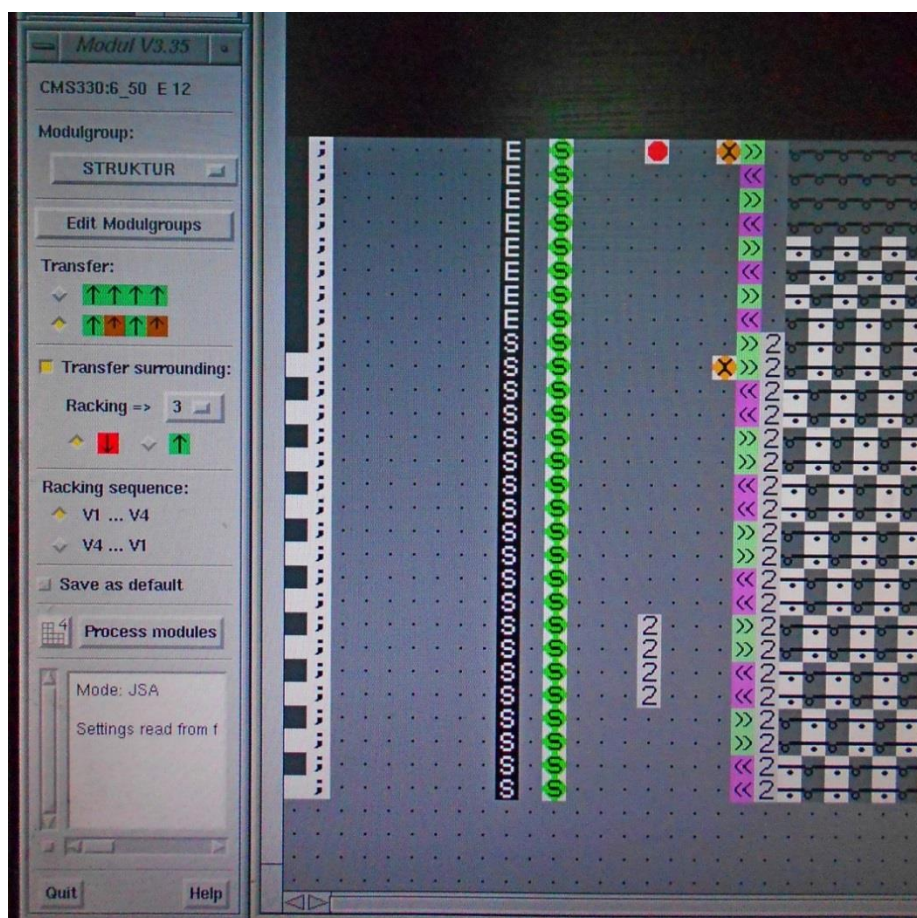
Modul V3.35

CMS330:6_50 E 12

Modulgroup:

STRUKTUR

Edit Modulgroups

Transfer:

Transfer surrounding:

Racking => 3

Racking sequence:

V1 ... V4

V4 ... V1

Save as default

Process modules

Mode: JSA

Settings read from f

Quit

Help